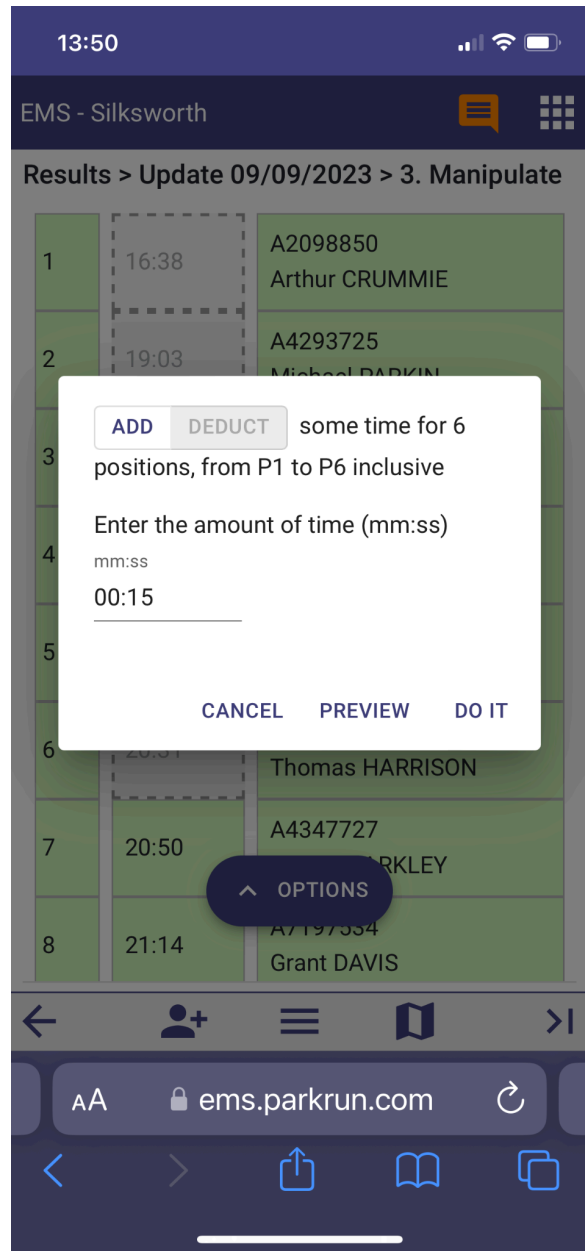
13:50

EMS - Silksworth

Results > Update 09/09/2023 > 3. Manipulate

1
16:38
A2098850
Arthur CRUMMIE

2
19:03
A4293725
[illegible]

3

4

5

6
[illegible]
Thomas HARRISON

7
20:50
A4347727
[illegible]RKLEY

8
21:14
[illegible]
Grant DAVIS

ADD DEDUCT some time for 6 positions, from P1 to P6 inclusive

Enter the amount of time (mm:ss)

mm:ss
00:15

CANCEL PREVIEW DO IT

OPTIONS

AA ems.parkrun.com